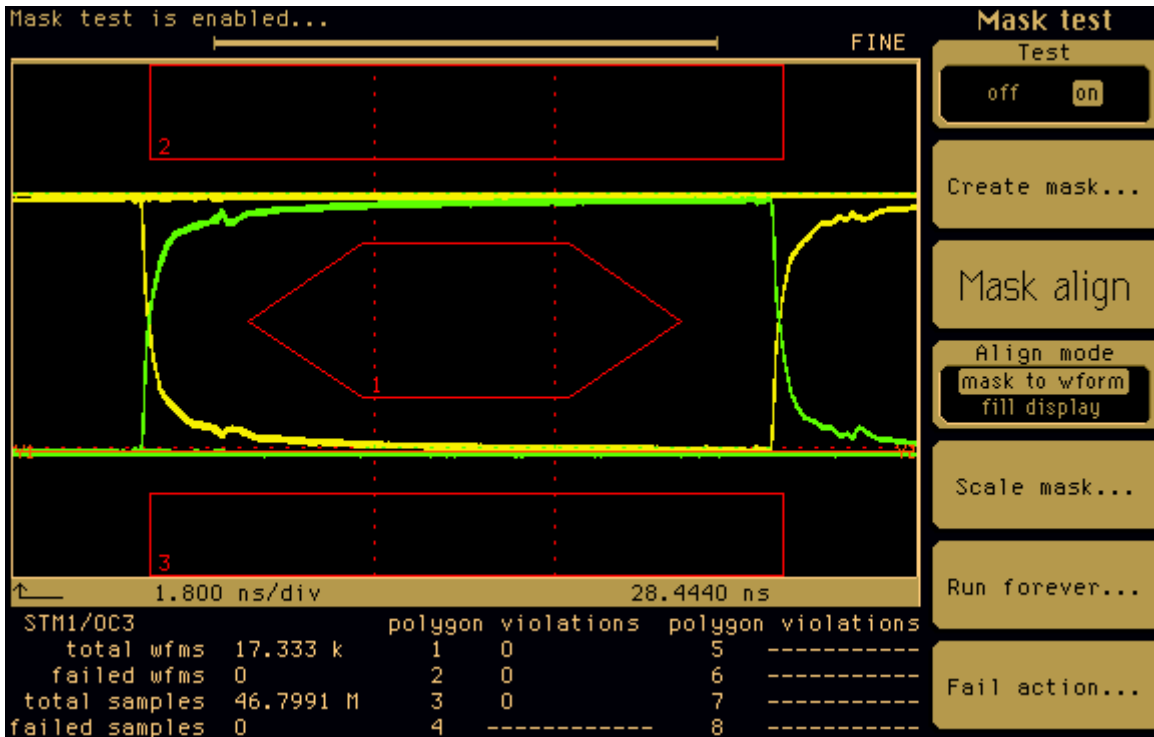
Mask test is enabled...

FINE

Mask test

Test

off on

Create mask...

Mask align

Align mode

mask to wform

fill display

Scale mask...

Run forever...

Fail action...

2

1

3

V1

V2

1.800 ns/div

28.4440 ns

STM1/OC3

| | | polygon | violations | polygon | violations |
|---|---|---|---|---|---|
| total wfms | 17.333 k | 1 | 0 | 5 | ----------- |
| failed wfms | 0 | 2 | 0 | 6 | ----------- |
| total samples | 46.7991 M | 3 | 0 | 7 | ----------- |
| failed samples | 0 | 4 | ------------ | 8 | ----------- |